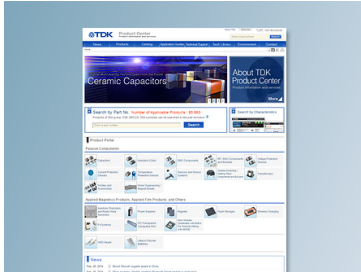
TDK Product Center

Ceramic Capacitors

About TDK Product Center

Search by Part No.

Search

Search by Characteristics

Product Finder

Passive Components

Capacitors

Inductors (Coils)

EMC Components

Applied Magnetics Products, Applied Film Products, and Others

News

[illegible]